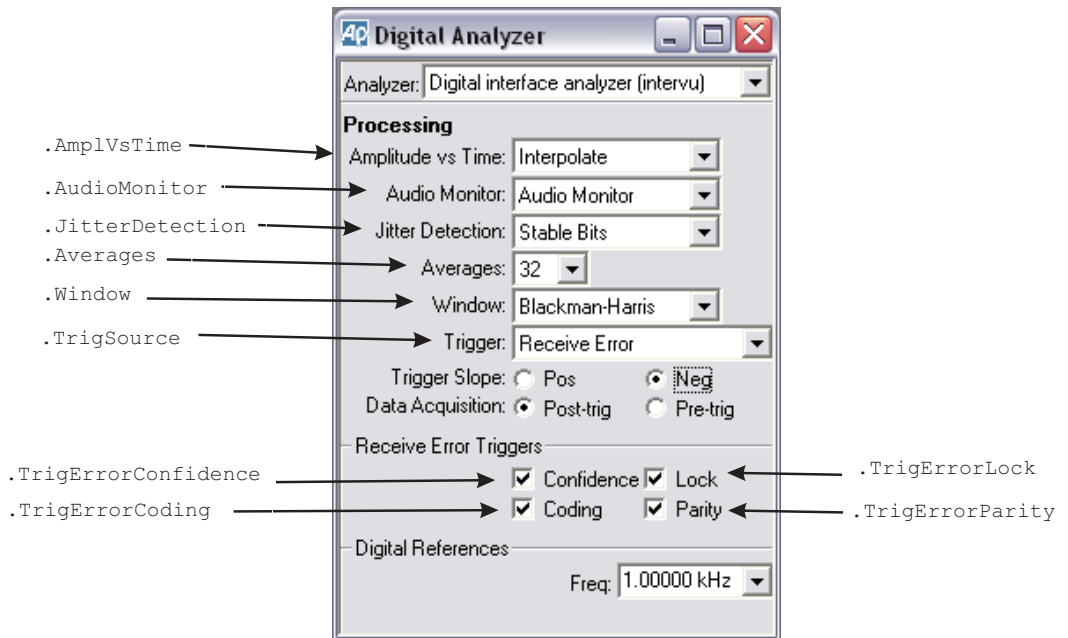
Digital Analyzer

Analyzer: Digital interface analyzer (intervu)

Processing

.AmplVsTime
Amplitude vs Time: Interpolate

.AudioMonitor
Audio Monitor: Audio Monitor

.JitterDetection
Jitter Detection: Stable Bits

.Averages
Averages: 32

.Window
Window: Blackman-Harris

.TrigSource
Trigger: Receive Error

Trigger Slope: Pos Neg
Data Acquisition: Post-trig Pre-trig

Receive Error Triggers

.TrigErrorConfidence
Confidence Lock
.TrigErrorLock

.TrigErrorCoding
Coding Parity
.TrigErrorParity

Digital References

Freq: 1.00000 kHz